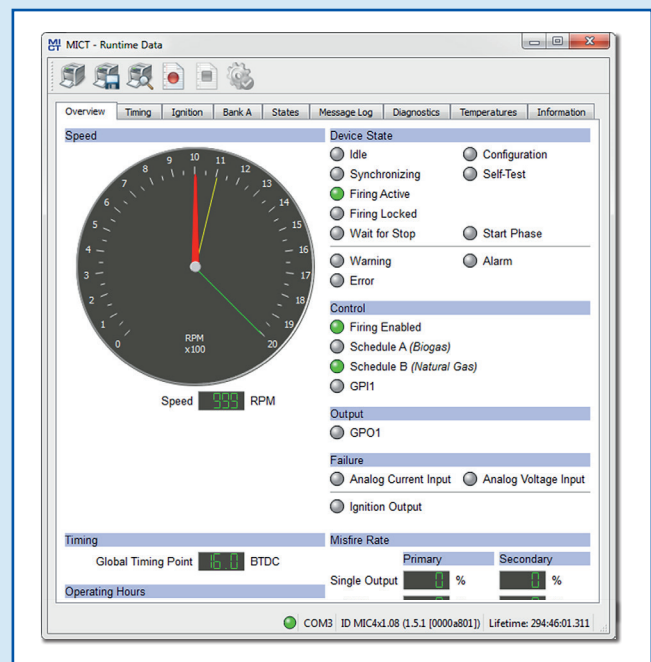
MICT - Runtime Data

Overview | Timing | Ignition | Bank A | States | Message Log | Diagnostics | Temperatures | Information

Speed

0 1 2 3 4 5 6 7 8 9 10 11 12 13 14 15 16 17 18 19 20

RPM x100

Speed 999 RPM

Device State

Idle
Synchronizing
Firing Active
Firing Locked
Wait for Stop
Configuration
Self-Test
Start Phase
Warning
Error
Alarm

Control

Firing Enabled
Schedule A (Biogas)
Schedule B (Natural Gas)
GPI1

Output

GPO1

Failure

Analog Current Input
Analog Voltage Input
Ignition Output

Timing

Global Timing Point 16.0 BTDC

Operating Hours

Misfire Rate

Primary
Secondary
Single Output 0 % 0 %

COM3 ID MIC4x1.08 (1.5.1 [0000a801]) Lifetime: 294:46:01.311